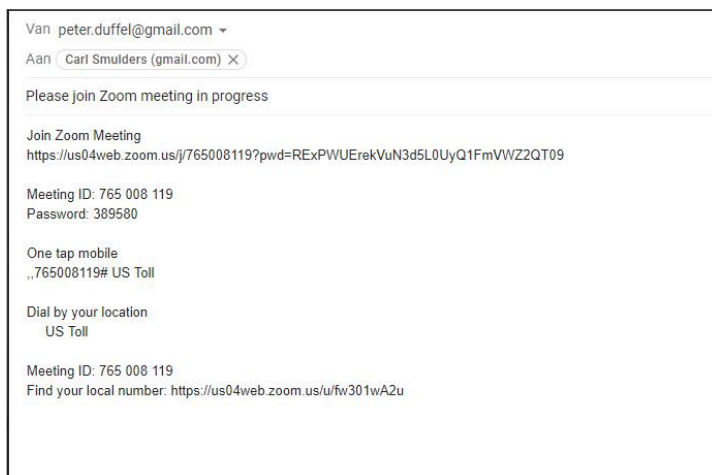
Van peter.duffel@gmail.com ▾
Aan Carl Smulders (gmail.com) ×

Please join Zoom meeting in progress

Join Zoom Meeting
https://us04web.zoom.us/j/765008119?pwd=RExPWUErekVuN3d5L0UyQ1FmVWZ2QT09

Meeting ID: 765 008 119
Password: 389580

One tap mobile
,,765008119# US Toll

Dial by your location
US Toll

Meeting ID: 765 008 119
Find your local number: https://us04web.zoom.us/u/fw301wA2u